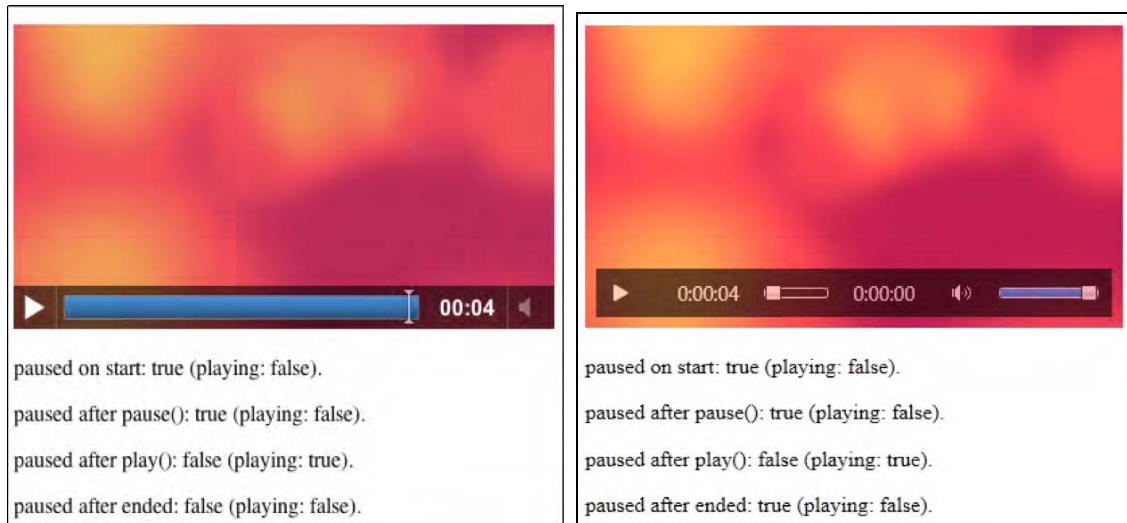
00:04

paused on start: true (playing: false).

paused after pause(): true (playing: false).

paused after play(): false (playing: true).

paused after ended: false (playing: false).

0:00:04

0:00:00

paused on start: true (playing: false).

paused after pause(): true (playing: false).

paused after play(): false (playing: true).

paused after ended: true (playing: false).